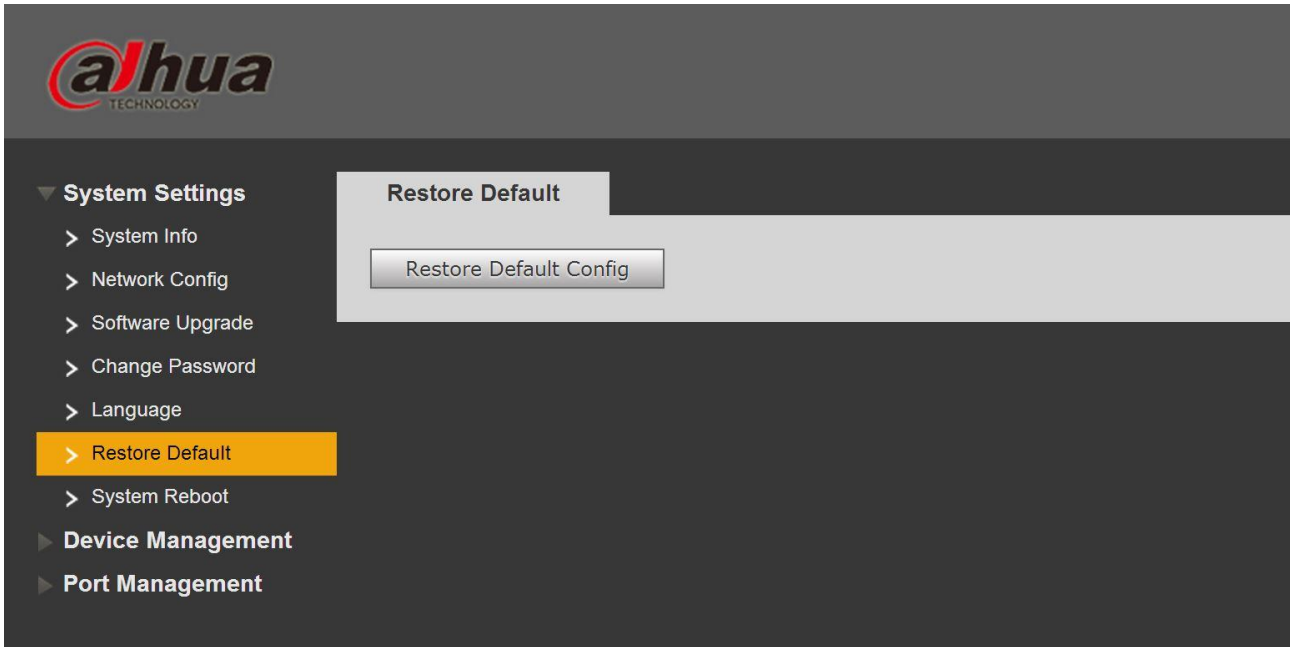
alhua
TECHNOLOGY

System Settings
> System Info
> Network Config
> Software Upgrade
> Change Password
> Language
> Restore Default
> System Reboot
Device Management
Port Management

Restore Default

Restore Default Config